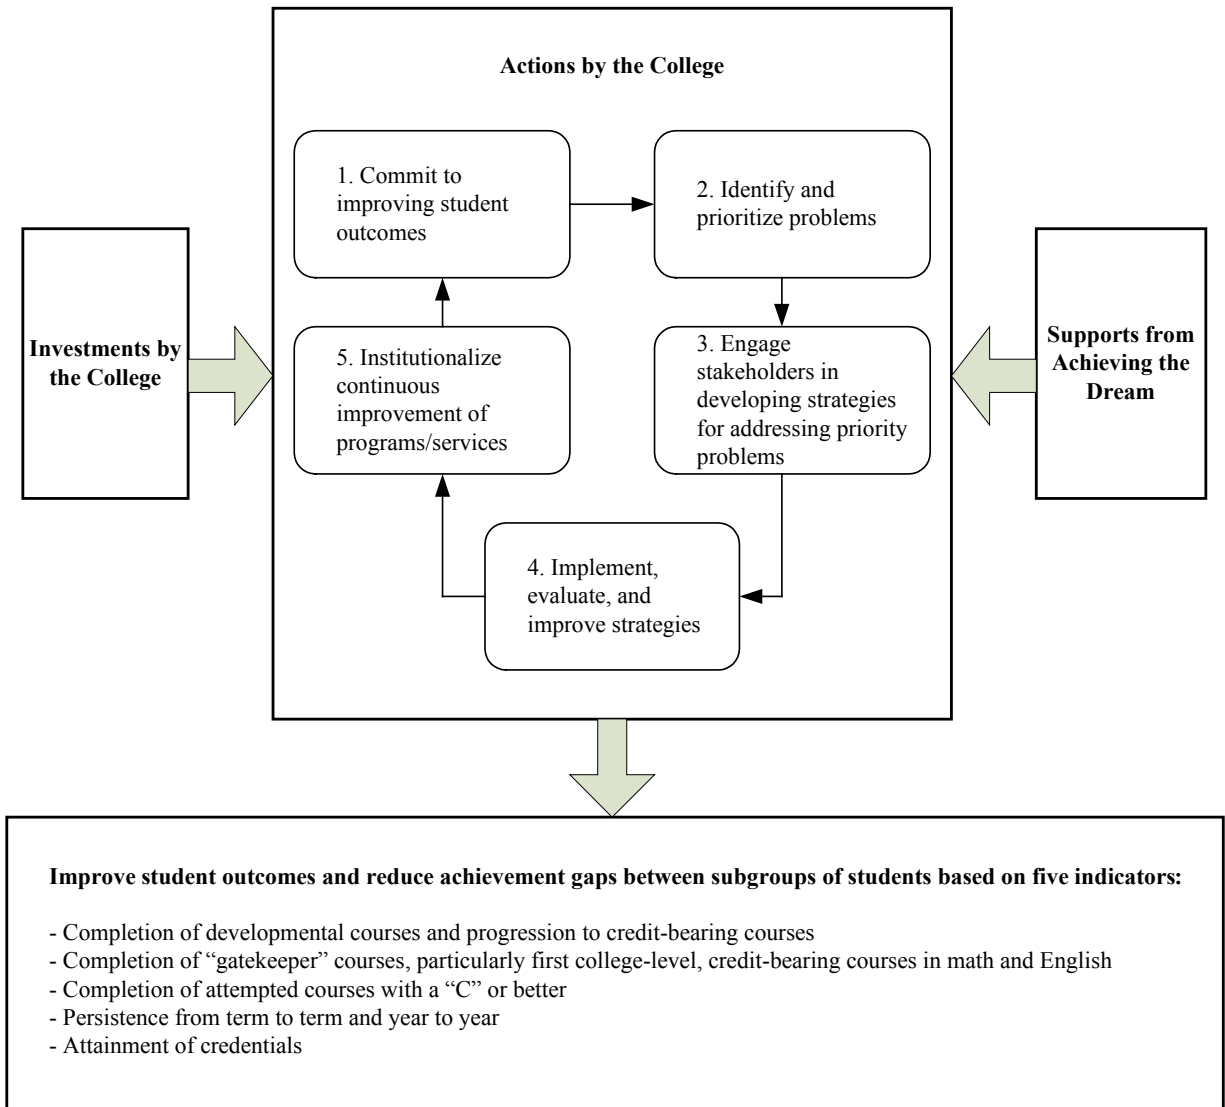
Actions by the College

1. Commit to improving student outcomes

2. Identify and prioritize problems

Investments by the College

5. Institutionalize continuous improvement of programs/services

3. Engage stakeholders in developing strategies for addressing priority problems

Supports from Achieving the Dream

4. Implement, evaluate, and improve strategies

**Improve student outcomes and reduce achievement gaps between subgroups of students based on five indicators:**

- Completion of developmental courses and progression to credit-bearing courses
- Completion of "gatekeeper" courses, particularly first college-level, credit-bearing courses in math and English
- Completion of attempted courses with a "C" or better
- Persistence from term to term and year to year
- Attainment of credentials